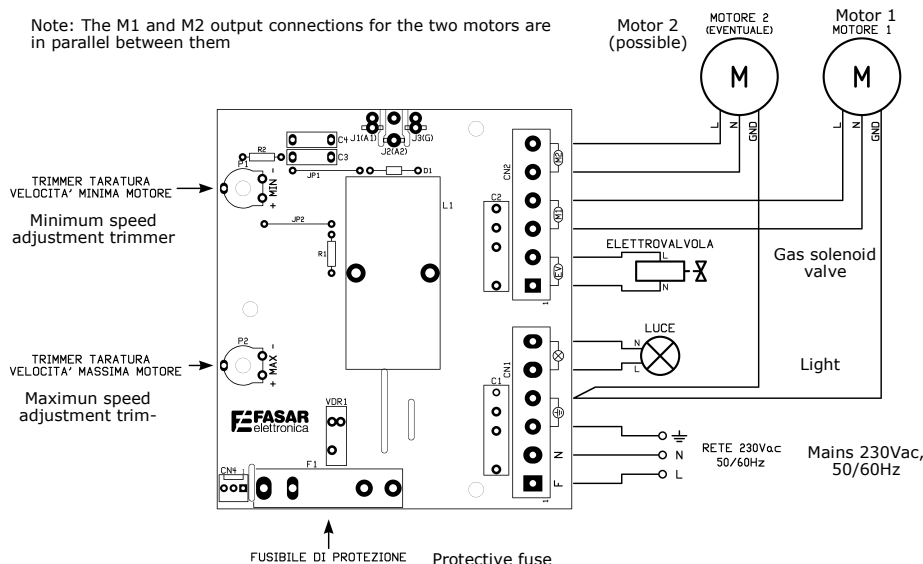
Note: The M1 and M2 output connections for the two motors are in parallel between them

Motor 2
(possible)

MOTORE 2
(EVENTUALE)

M

L N GND

Motor 1
MOTORE 1

M

L N GND

C4 J1(A1) J2(A2) J3(G)

R2

P1

C3

- MIN +

JP1 D1

CN2

C2

L1

TRIMMER TARATURA
VELOCITA' MINIMA MOTORE

Minimum speed adjustment trimmer

JP2

R1

ELETTROVALVOLA

L

N

Gas solenoid valve

LUCE

N

L

Light

CN1

C1

P2

- MAX +

TRIMMER TARATURA
VELOCITA' MASSIMA MOTORE

Maximun speed adjustment trim-

VDR1

FASAR
elettronica

CN4

F1

N

F

RETE 230Vac
50/60Hz

N

L

Mains 230Vac,
50/60Hz

FUSIBILE DI PROTEZIONE

Protective fuse